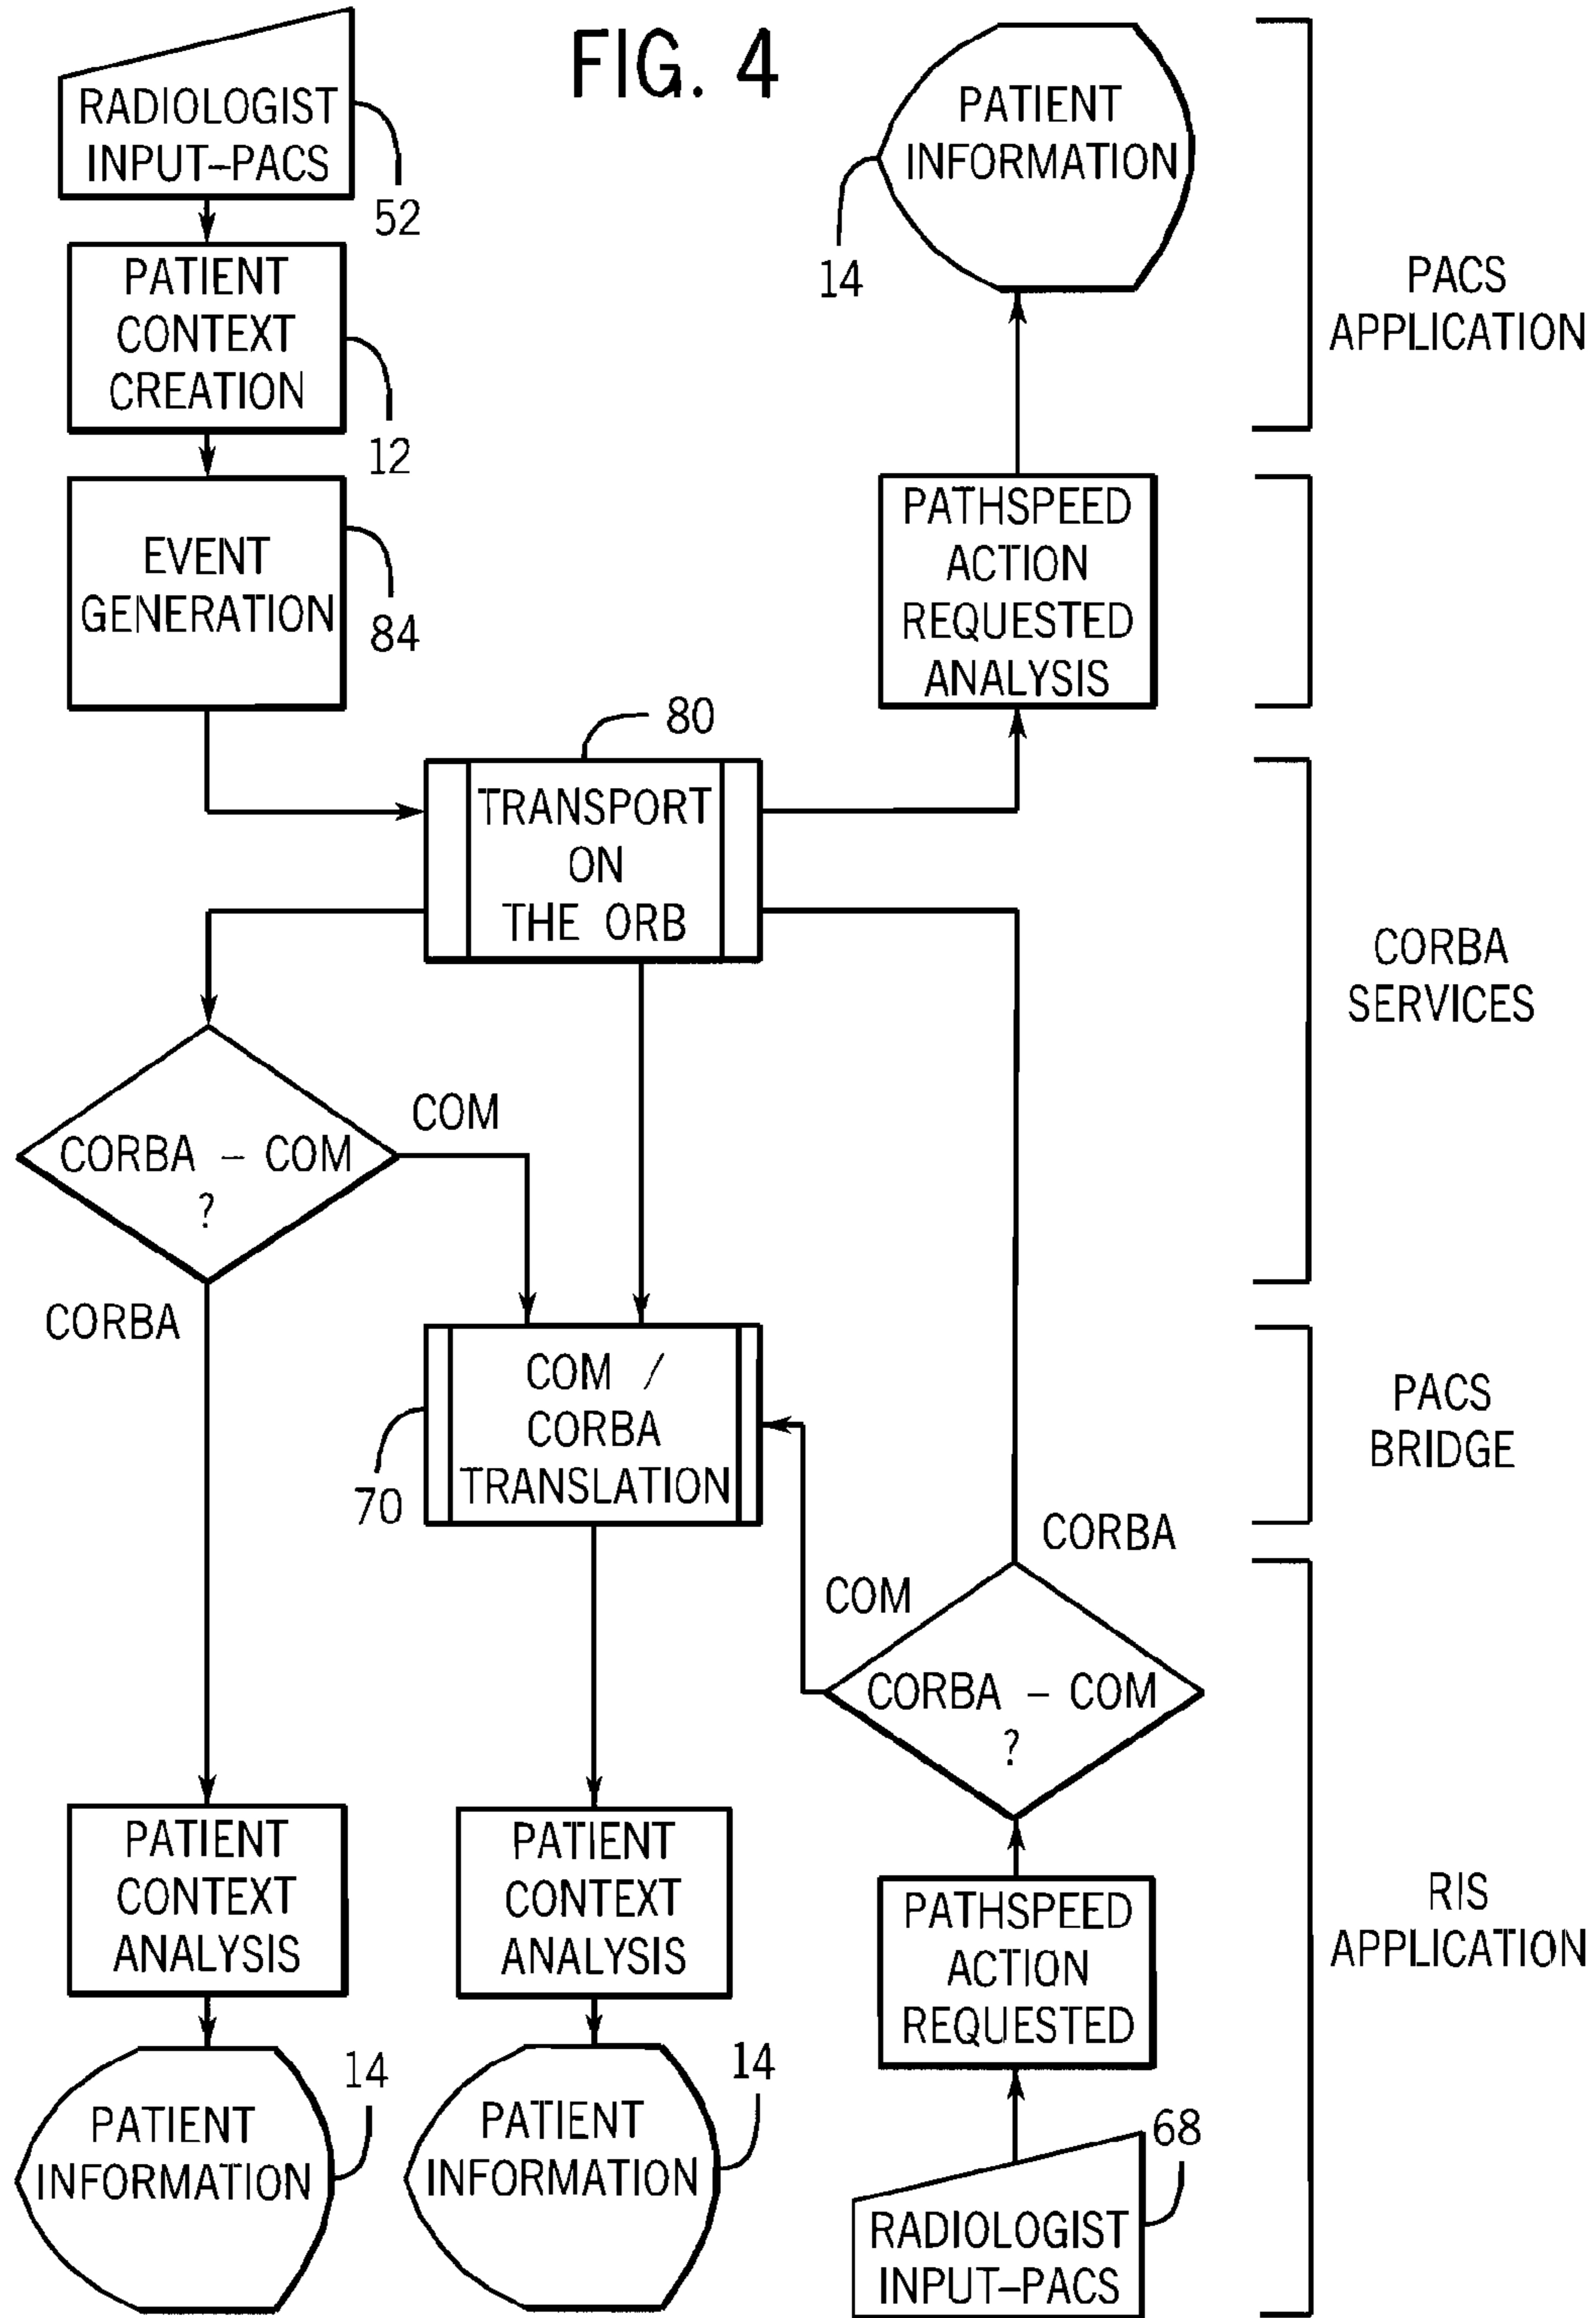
FIG. 4

RADIOLOGIST INPUT–PACS
52

PATIENT CONTEXT CREATION
12

EVENT GENERATION
84

PATIENT INFORMATION
14

PACS APPLICATION

PATHSPEED ACTION REQUESTED ANALYSIS

80

TRANSPORT ON THE ORB

CORBA SERVICES

COM

CORBA – COM ?

CORBA

COM / CORBA TRANSLATION
70

PACS BRIDGE

CORBA

COM

CORBA – COM ?

PATIENT CONTEXT ANALYSIS

PATIENT CONTEXT ANALYSIS

PATHSPEED ACTION REQUESTED

RIS APPLICATION

14
PATIENT INFORMATION

14
PATIENT INFORMATION

68
RADIOLOGIST INPUT–PACS